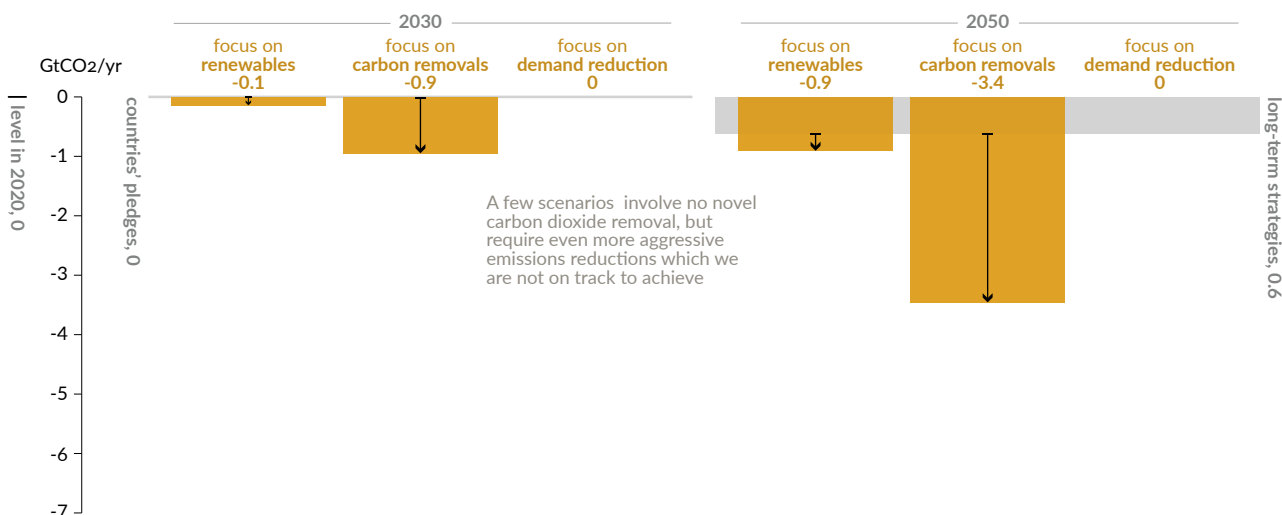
2030

2050

GtCO2/yr

focus on **renewables** -0.1

focus on **carbon removals** -0.9

focus on **demand reduction** 0

focus on **renewables** -0.9

focus on **carbon removals** -3.4

focus on **demand reduction** 0

0
-1
-2
-3
-4
-5
-6
-7

level in 2020, 0

countries' pledges, 0

long-term strategies, 0.6

A few scenarios involve no novel carbon dioxide removal, but require even more aggressive emissions reductions which we are not on track to achieve